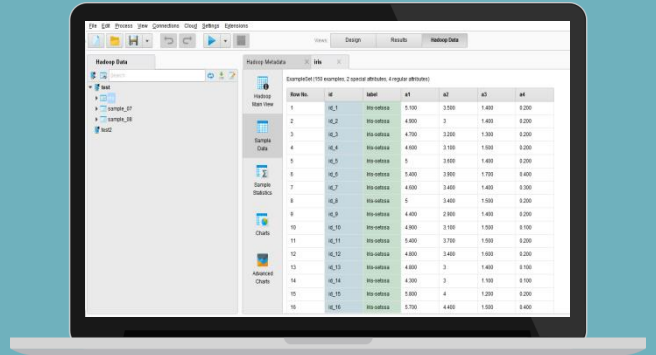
File Edit Process View Connections Cloud Settings Extensions

Views: Design Results Hadoop Data

Hadoop Data

Search

test
sample_07
sample_08
test2

Hadoop Metadata
Iris

Hadoop Main View

Sample Data

Sample Statistics

Charts

Advanced Charts

ExampleSet (150 examples, 2 special attributes, 4 regular attributes)

| Row No. | id | label | a1 | a2 | a3 | a4 |
|---|---|---|---|---|---|---|
| 1 | id_1 | Iris-setosa | 5.100 | 3.500 | 1.400 | 0.200 |
| 2 | id_2 | Iris-setosa | 4.900 | 3 | 1.400 | 0.200 |
| 3 | id_3 | Iris-setosa | 4.700 | 3.200 | 1.300 | 0.200 |
| 4 | id_4 | Iris-setosa | 4.600 | 3.100 | 1.500 | 0.200 |
| 5 | id_5 | Iris-setosa | 5 | 3.600 | 1.400 | 0.200 |
| 6 | id_6 | Iris-setosa | 5.400 | 3.900 | 1.700 | 0.400 |
| 7 | id_7 | Iris-setosa | 4.600 | 3.400 | 1.400 | 0.300 |
| 8 | id_8 | Iris-setosa | 5 | 3.400 | 1.500 | 0.200 |
| 9 | id_9 | Iris-setosa | 4.400 | 2.900 | 1.400 | 0.200 |
| 10 | id_10 | Iris-setosa | 4.900 | 3.100 | 1.500 | 0.100 |
| 11 | id_11 | Iris-setosa | 5.400 | 3.700 | 1.500 | 0.200 |
| 12 | id_12 | Iris-setosa | 4.800 | 3.400 | 1.600 | 0.200 |
| 13 | id_13 | Iris-setosa | 4.800 | 3 | 1.400 | 0.100 |
| 14 | id_14 | Iris-setosa | 4.300 | 3 | 1.100 | 0.100 |
| 15 | id_15 | Iris-setosa | 5.800 | 4 | 1.200 | 0.200 |
| 16 | id_16 | Iris-setosa | 5.700 | 4.400 | 1.500 | 0.400 |